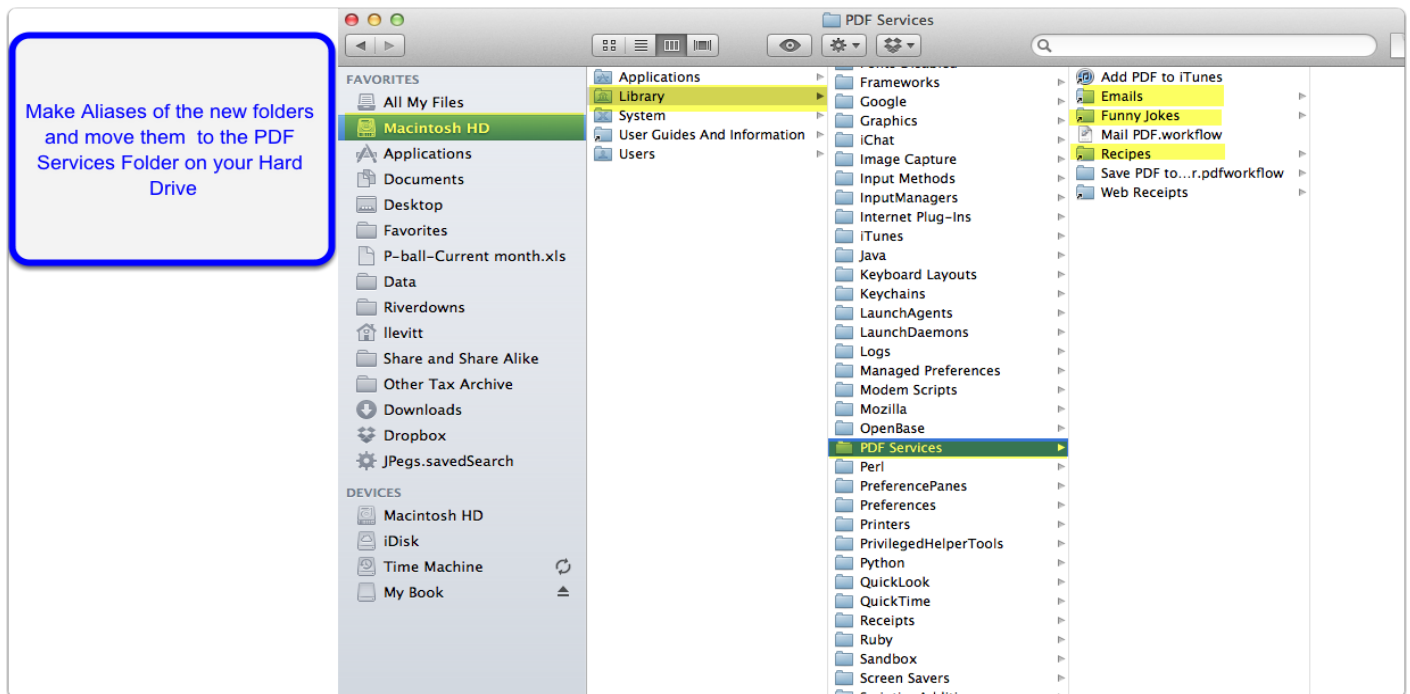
Make Aliases of the new folders and move them to the PDF Services Folder on your Hard Drive

PDF Services

FAVORITES
All My Files
Macintosh HD
Applications
Documents
Desktop
Favorites
P-ball-Current month.xls
Data
Riverdowns
llevitt
Share and Share Alike
Other Tax Archive
Downloads
Dropbox
JPegs.savedSearch

DEVICES
Macintosh HD
iDisk
Time Machine
My Book

Applications
Library
System
User Guides And Information
Users

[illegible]
Frameworks
Google
Graphics
iChat
Image Capture
Input Methods
InputManagers
Internet Plug-Ins
iTunes
Java
Keyboard Layouts
Keychains
LaunchAgents
LaunchDaemons
Logs
Managed Preferences
Modem Scripts
Mozilla
OpenBase
PDF Services
Perl
PreferencePanes
Preferences
Printers
PrivilegedHelperTools
Python
QuickLook
QuickTime
Receipts
Ruby
Sandbox
Screen Savers
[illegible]

Add PDF to iTunes
Emails
Funny Jokes
Mail PDF.workflow
Recipes
Save PDF to...r.pdfworkflow
Web Receipts